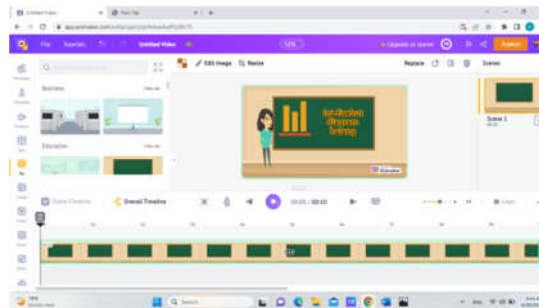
Untitled Video
New Tab
File
Tutorials
Untitled Video
53%
Upgrade to starter
Publish
Business
View ales
Education
View ales
Edit Image
Resize
Replace
Scenes
Scene 1
Scene Timeline
Overall Timeline
00:05 / 00:10
Search